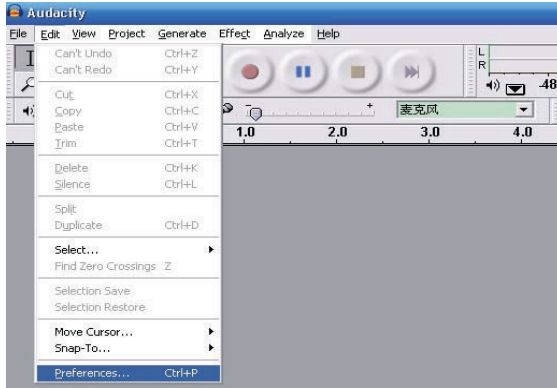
Audacity

File Edit View Project Generate Effect Analyze Help

Can't Undo Ctrl+Z
Can't Redo Ctrl+Y

Cut Ctrl+X
Copy Ctrl+C
Paste Ctrl+V
Trim Ctrl+T

Delete Ctrl+K
Silence Ctrl+L

Split
Duplicate Ctrl+D

Select...
Find Zero Crossings Z

Selection Save
Selection Restore

Move Cursor...
Snap-To...

Preferences... Ctrl+P

L
R
-48
麦克风
1.0
2.0
3.0
4.0